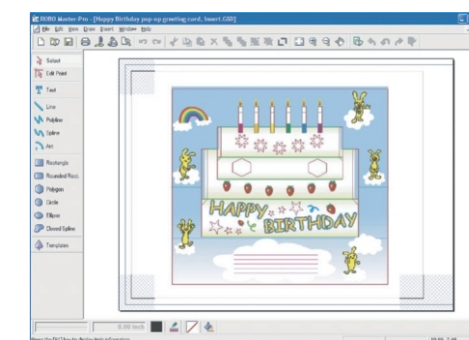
ROBO Master-Pro - [Happy Birthday pop-up greeting card, Insert.GSD]
File Edit View Draw Insert Window Help
Select
Edit Point
Text
Line
Polyline
Spline
Arc
Rectangle
Rounded Rect.
Polygon
Circle
Ellipse
Closed Spline
Template
HAPPY BIRTHDAY
0.00 inch
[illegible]